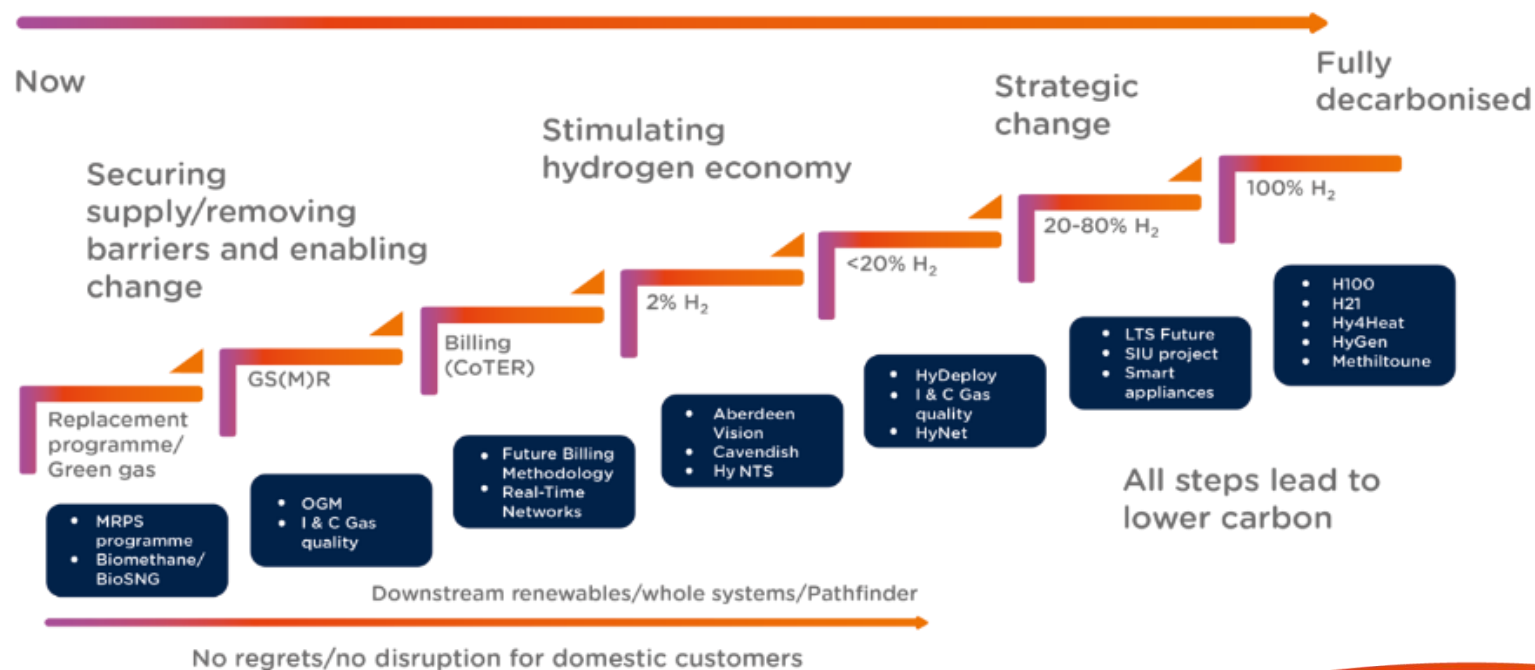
Now

Strategic change

Fully decarbonised

Stimulating hydrogen economy

Securing supply/removing barriers and enabling change

100% $H_2$

20-80% $H_2$

<20% $H_2$

2% $H_2$

Billing (CoTER)

GS(M)R

Replacement programme/ Green gas

- MRPS programme
- Biomethane/ BioSNG

- OGM
- I & C Gas quality

- Future Billing Methodology
- Real-Time Networks

- Aberdeen Vision
- Cavendish
- Hy NTS

- HyDeploy
- I & C Gas quality
- HyNet

- LTS Future
- SIU project
- Smart appliances

- H100
- H21
- Hy4Heat
- HyGen
- Methiltoune

All steps lead to lower carbon

Downstream renewables/whole systems/Pathfinder

No regrets/no disruption for domestic customers